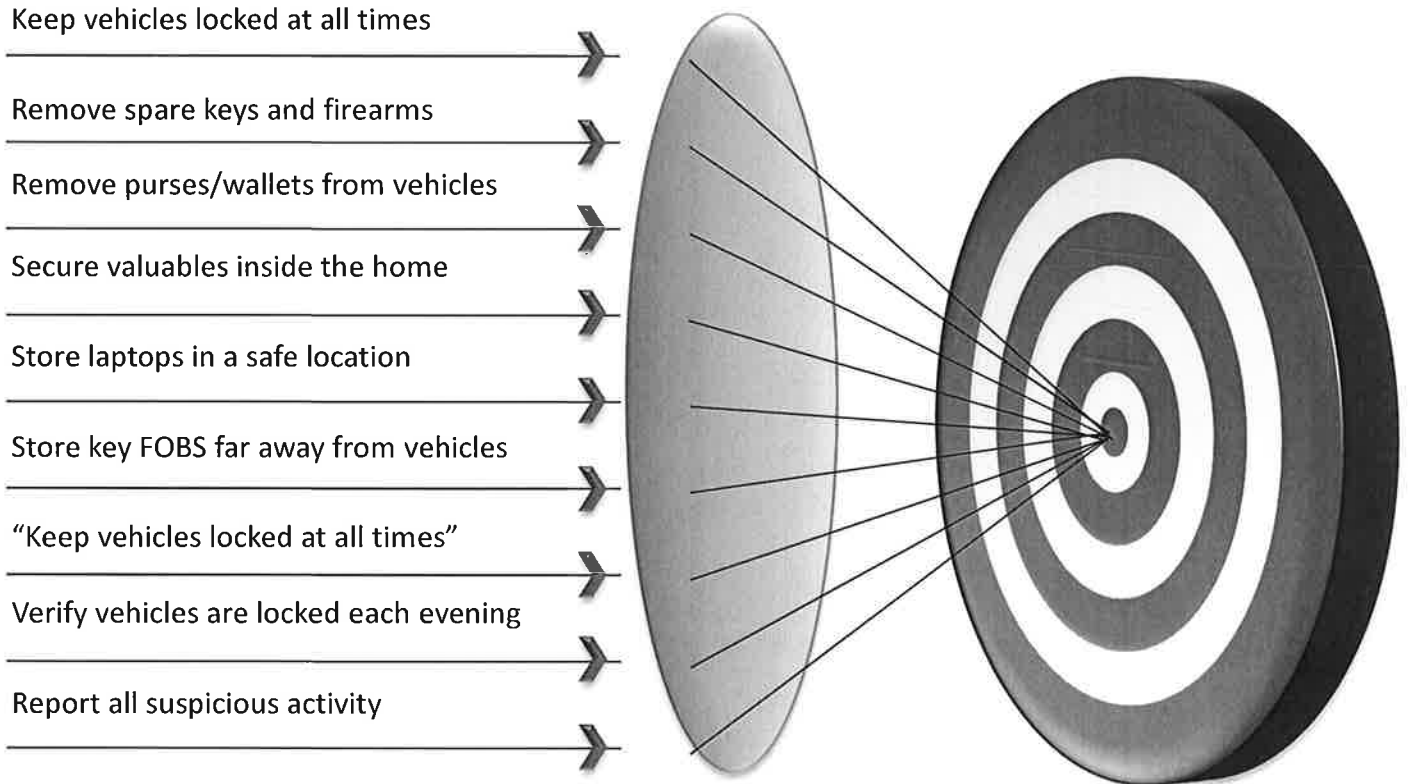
Keep vehicles locked at all times

Remove spare keys and firearms

Remove purses/wallets from vehicles

Secure valuables inside the home

Store laptops in a safe location

Store key FOBS far away from vehicles

“Keep vehicles locked at all times”

Verify vehicles are locked each evening

Report all suspicious activity